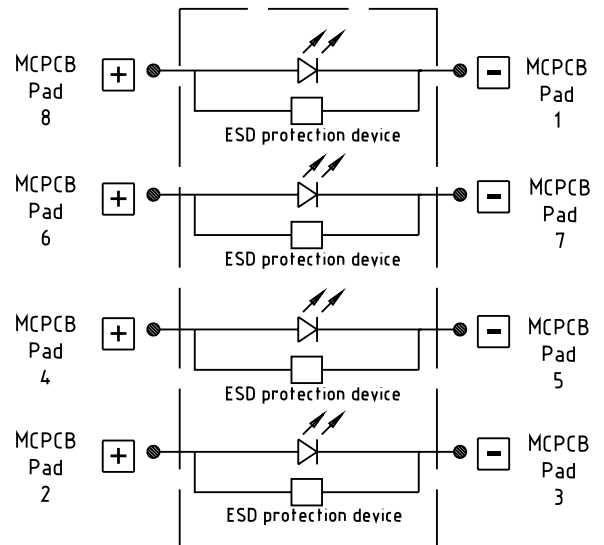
MCPCB Pad 8

+

ESD protection device

-

MCPCB Pad 1

MCPCB Pad 6

+

ESD protection device

-

MCPCB Pad 7

MCPCB Pad 4

+

ESD protection device

-

MCPCB Pad 5

MCPCB Pad 2

+

ESD protection device

-

MCPCB Pad 3